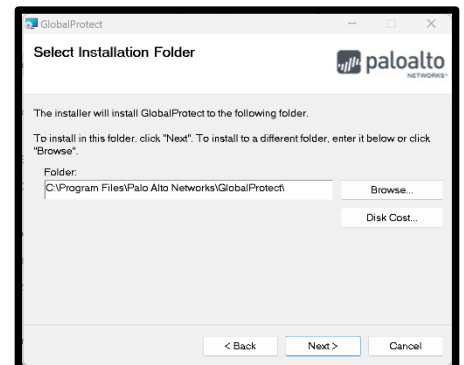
GlobalProtect

Select Installation Folder

paloalto NETWORKS

The installer will install GlobalProtect to the following folder.

To install in this folder, click "Next". To install to a different folder, enter it below or click "Browse".

Folder:

C:\Program Files\Palo Alto Networks\GlobalProtect\

Browse...

Disk Cost...

< Back

Next >

Cancel